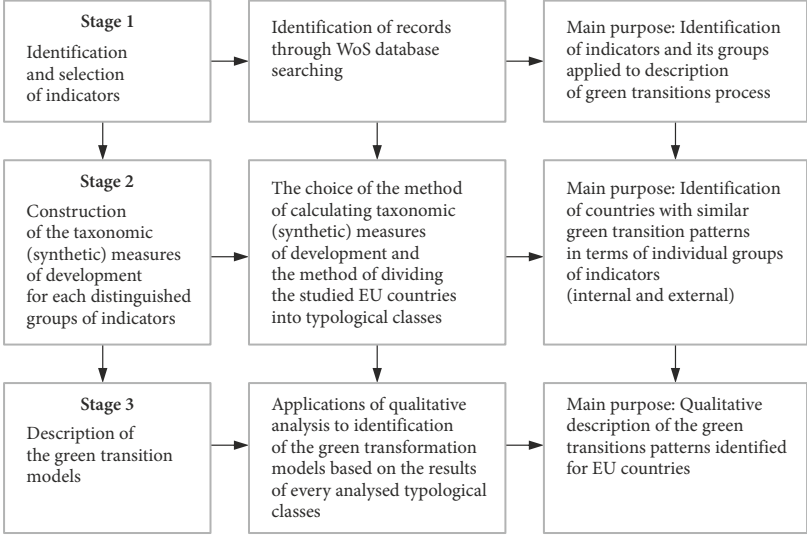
Stage 1

Identification and selection of indicators

Identification of records through WoS database searching

Main purpose: Identification of indicators and its groups applied to description of green transitions process

Stage 2

Construction of the taxonomic (synthetic) measures of development for each distinguished groups of indicators

The choice of the method of calculating taxonomic (synthetic) measures of development and the method of dividing the studied EU countries into typological classes

Main purpose: Identification of countries with similar green transition patterns in terms of individual groups of indicators (internal and external)

Stage 3

Description of the green transition models

Applications of qualitative analysis to identification of the green transformation models based on the results of every analysed typological classes

Main purpose: Qualitative description of the green transitions patterns identified for EU countries